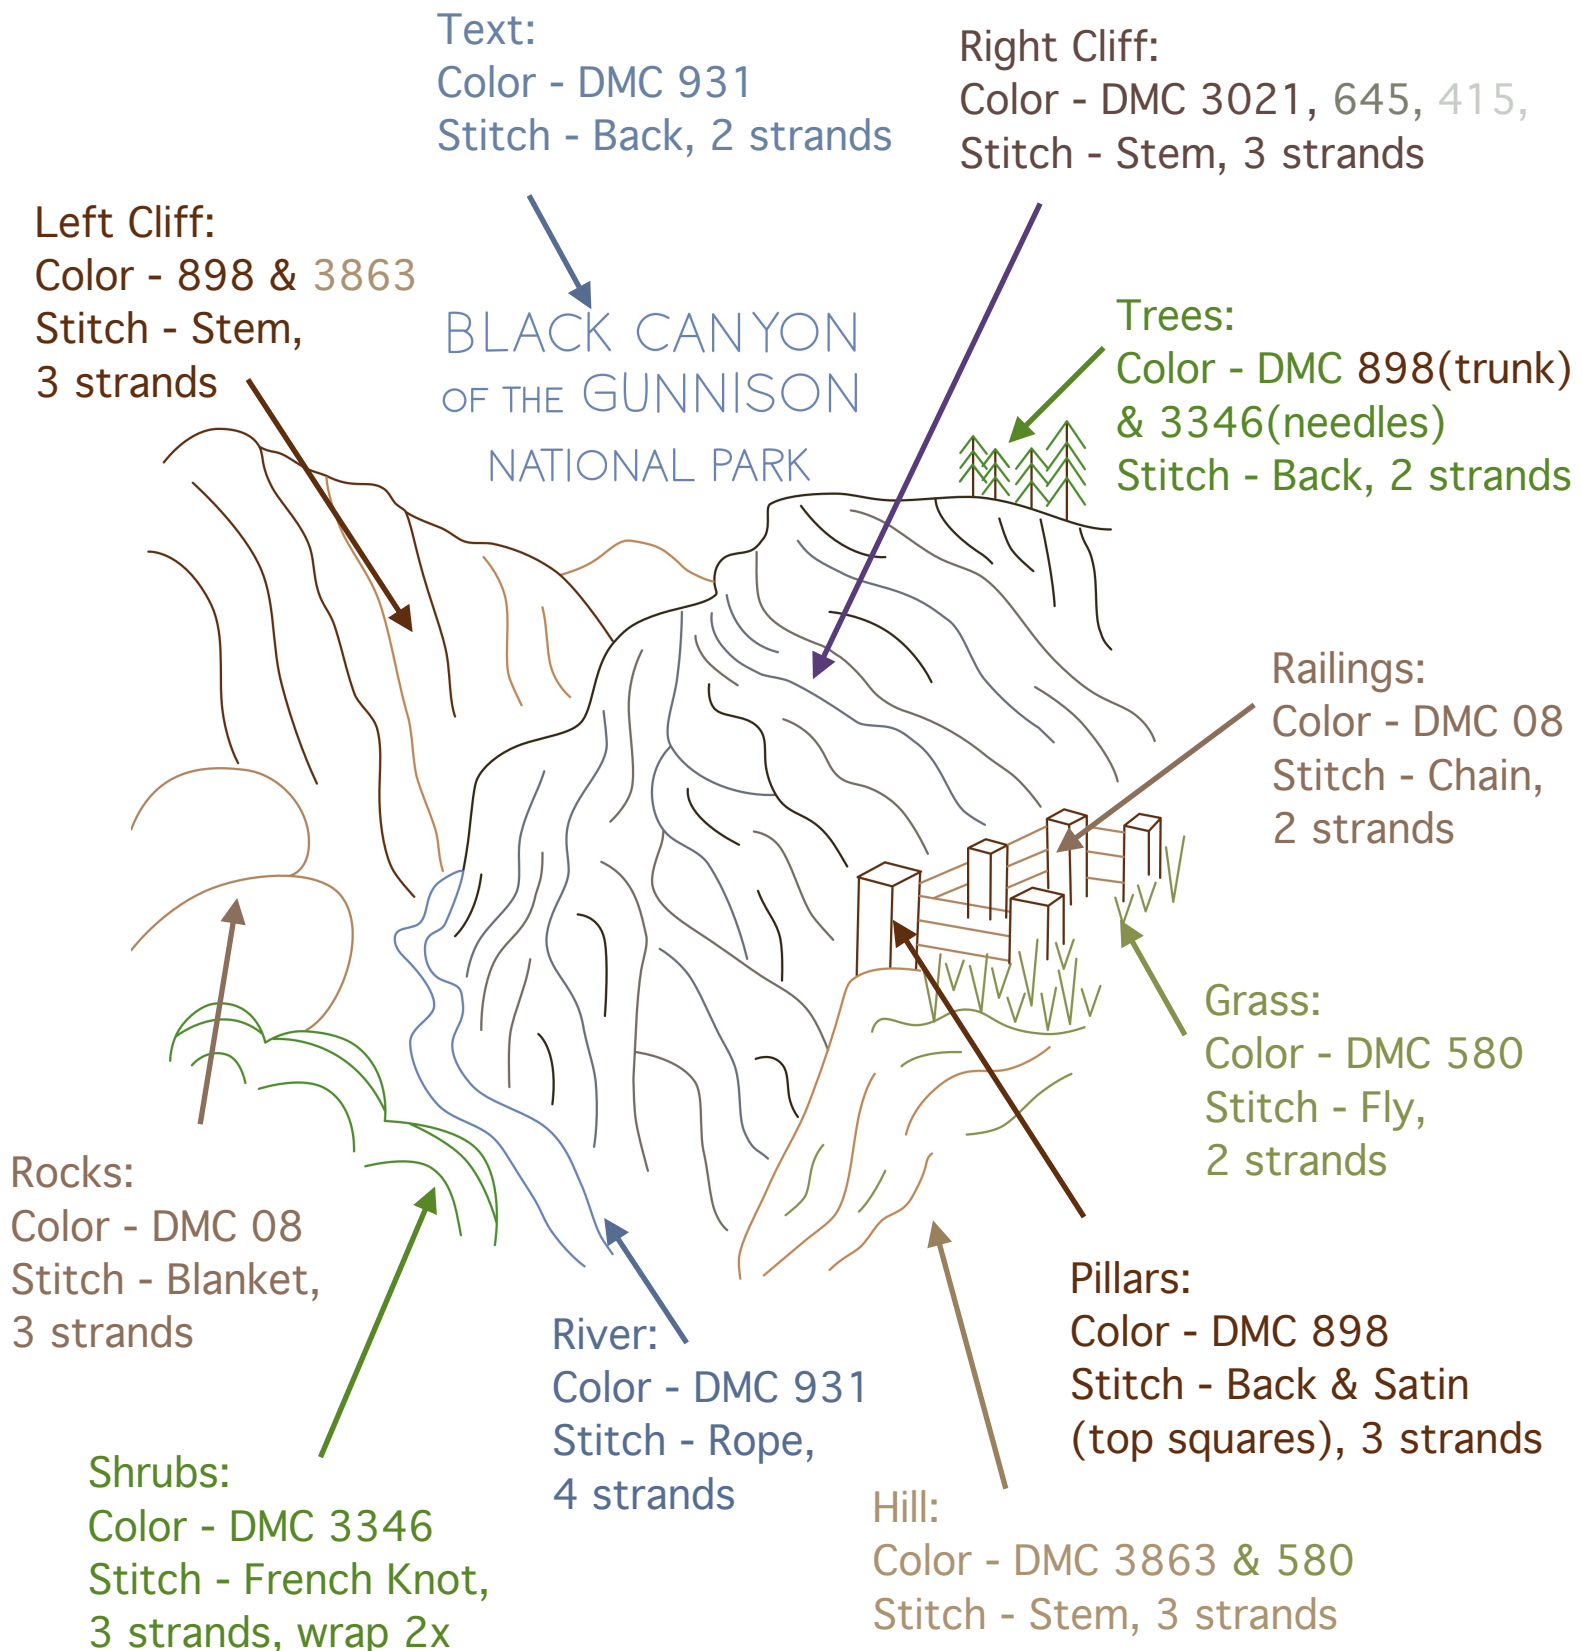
Text:
Color - DMC 931
Stitch - Back, 2 strands

Right Cliff:
Color - DMC 3021, 645, 415,
Stitch - Stem, 3 strands

Left Cliff:
Color - 898 & 3863
Stitch - Stem,
3 strands

BLACK CANYON
OF THE GUNNISON
NATIONAL PARK

Trees:
Color - DMC 898(trunk)
& 3346(needles)
Stitch - Back, 2 strands

Railings:
Color - DMC 08
Stitch - Chain,
2 strands

Grass:
Color - DMC 580
Stitch - Fly,
2 strands

Rocks:
Color - DMC 08
Stitch - Blanket,
3 strands

Pillars:
Color - DMC 898
Stitch - Back & Satin
(top squares), 3 strands

River:
Color - DMC 931
Stitch - Rope,
4 strands

Shrubs:
Color - DMC 3346
Stitch - French Knot,
3 strands, wrap 2x

Hill:
Color - DMC 3863 & 580
Stitch - Stem, 3 strands